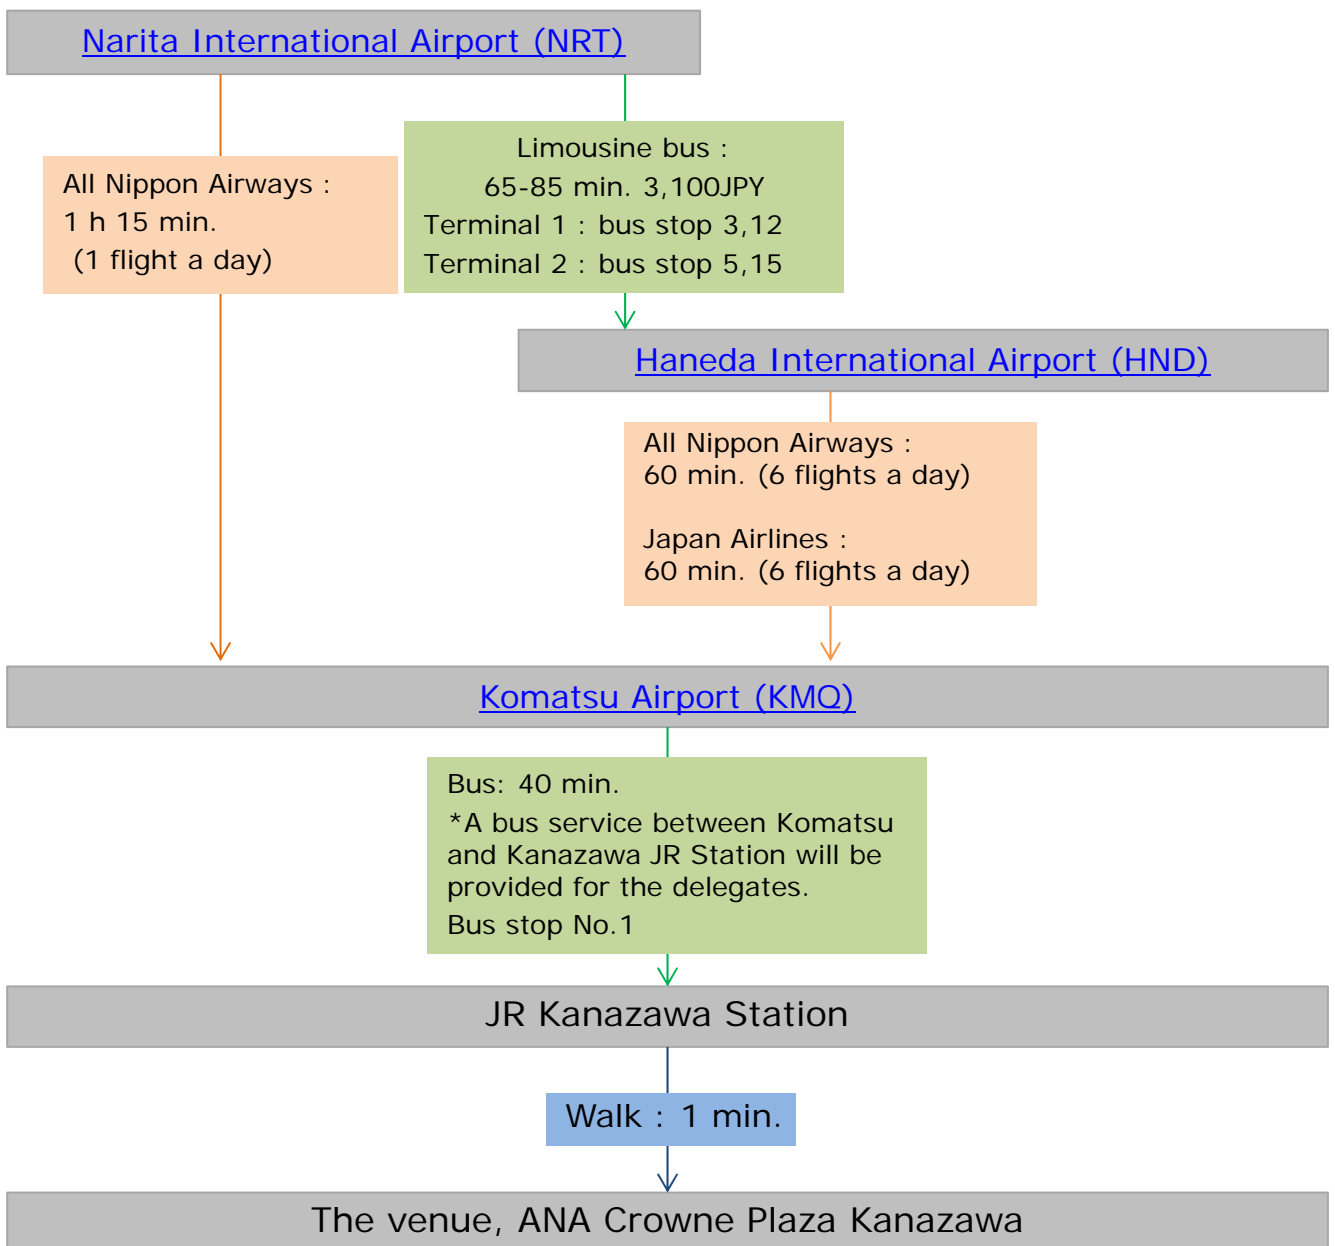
Narita International Airport (NRT)

All Nippon Airways : 1 h 15 min. (1 flight a day)

Limousine bus : 65-85 min. 3,100JPY
Terminal 1 : bus stop 3,12
Terminal 2 : bus stop 5,15

Haneda International Airport (HND)

All Nippon Airways : 60 min. (6 flights a day)

Japan Airlines : 60 min. (6 flights a day)

Komatsu Airport (KMQ)

Bus: 40 min.
*A bus service between Komatsu and Kanazawa JR Station will be provided for the delegates.
Bus stop No.1

JR Kanazawa Station

Walk : 1 min.

The venue, ANA Crowne Plaza Kanazawa